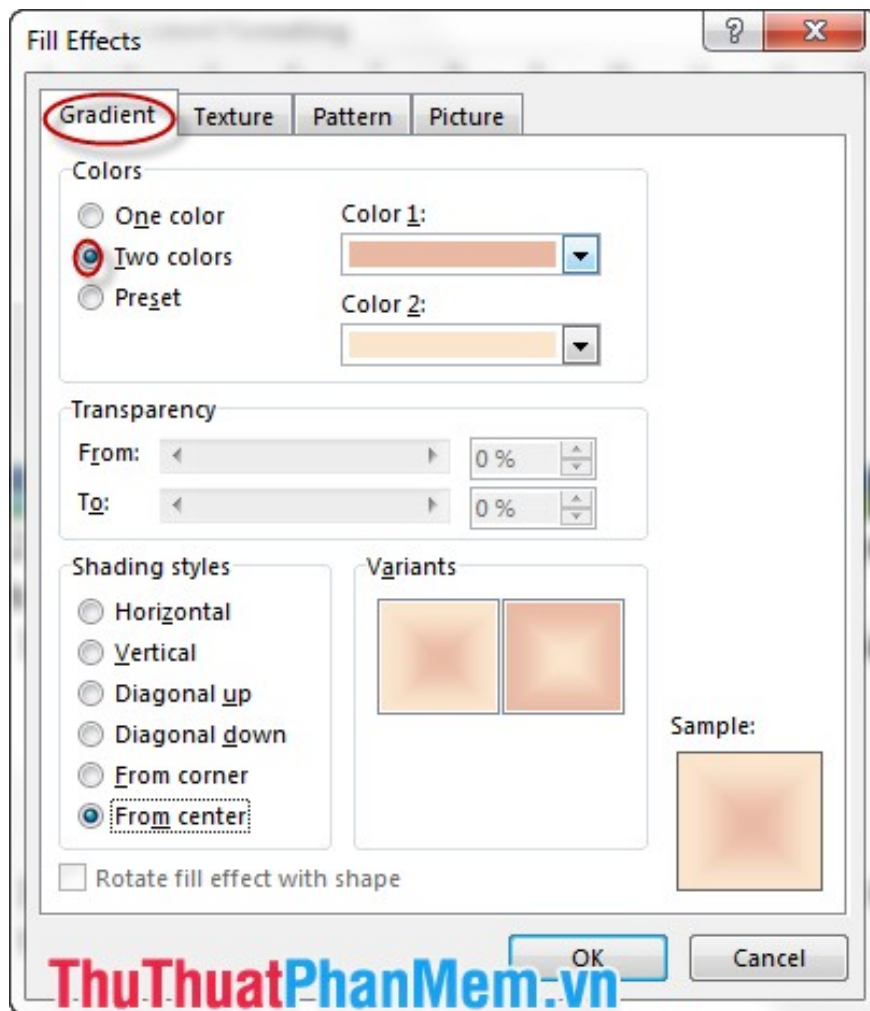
Fill Effects

?

X

Gradient

Texture

Pattern

Picture

Colors

One color

Two colors

Preset

Color 1:

Color 2:

Transparency

From:

0 %

To:

0 %

Shading styles

Horizontal

Vertical

Diagonal up

Diagonal down

From corner

From center

Variants

Sample:

Rotate fill effect with shape

OK

Cancel

ThuThuatPhanMem.vn